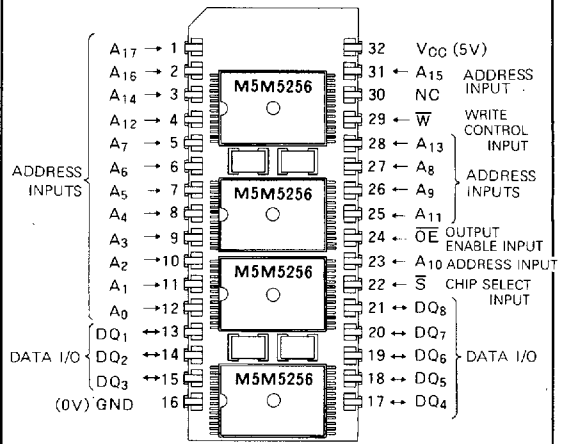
ADDRESS INPUTS

$A_{17}$ → 1
$A_{16}$ → 2
$A_{14}$ → 3
$A_{12}$ → 4
$A_7$ → 5
$A_6$ → 6
$A_5$ → 7
$A_4$ → 8
$A_3$ → 9
$A_2$ → 10
$A_1$ → 11
$A_0$ → 12

DATA I/O

$DQ_1$ ↔ 13
$DQ_2$ ↔ 14
$DQ_3$ ↔ 15
(0V) GND 16

M5M5256
M5M5256
M5M5256
M5M5256

32 $V_{CC}$ (5V)
31 ← $A_{15}$ ADDRESS INPUT
30 NC
29 ← $\overline{W}$ WRITE CONTROL INPUT
28 ← $A_{13}$
27 ← $A_8$
26 ← $A_9$
25 ← $A_{11}$
ADDRESS INPUTS
24 ← $\overline{OE}$ OUTPUT ENABLE INPUT
23 ← $A_{10}$ ADDRESS INPUT
22 ← $\overline{S}$ CHIP SELECT INPUT
21 ↔ $DQ_8$
20 ↔ $DQ_7$
19 ↔ $DQ_6$
18 ↔ $DQ_5$
17 ↔ $DQ_4$
DATA I/O